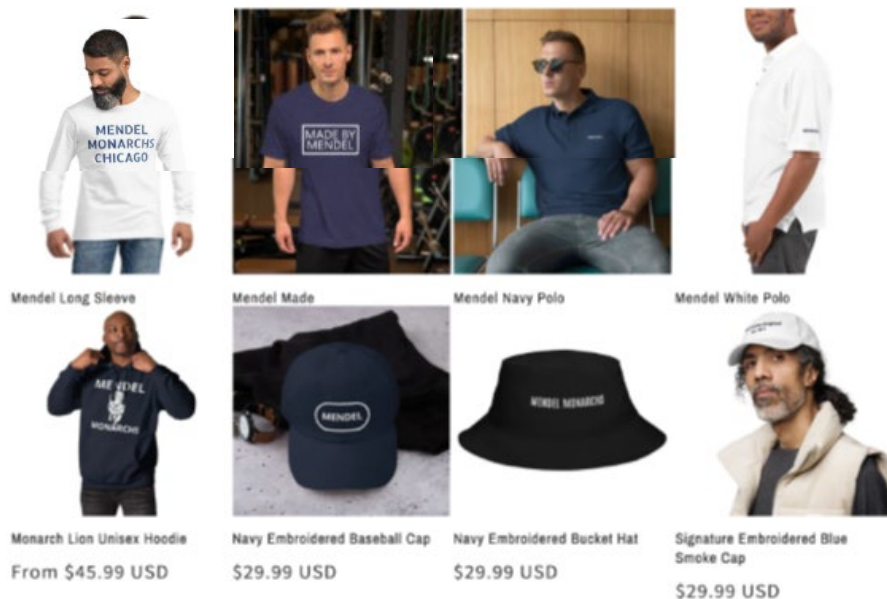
MENDEL MONARCHS CHICAGO

MADE BY MENDEL

Mendel Long Sleeve

Mendel Made

Mendel Navy Polo

Mendel White Polo

MENDEL MONARCHS

MENDEL

MENDEL MONARCHS

Monarch Lion Unisex Hoodie

From $45.99 USD

Navy Embroidered Baseball Cap

$29.99 USD

Navy Embroidered Bucket Hat

$29.99 USD

Signature Embroidered Blue Smoke Cap

$29.99 USD